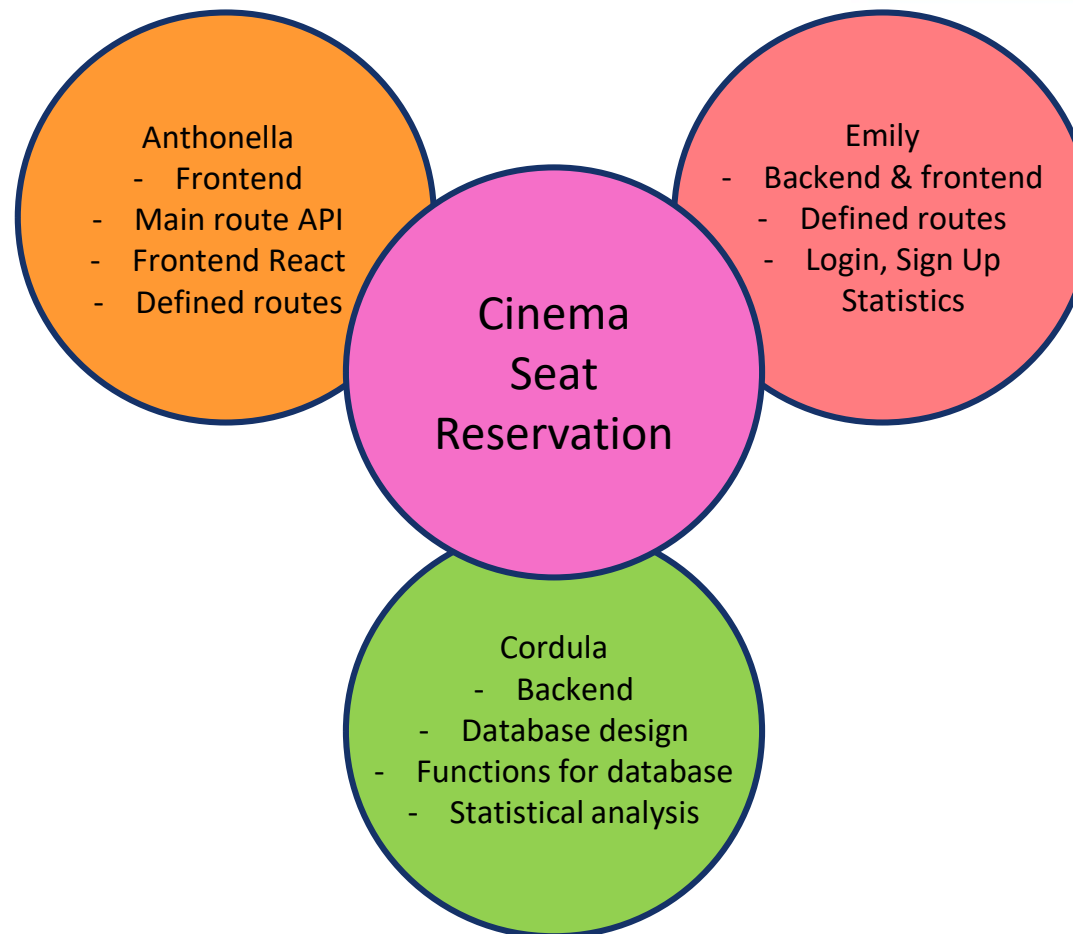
Anthonella
- Frontend
- Main route API
- Frontend React
- Defined routes

Emily
- Backend & frontend
- Defined routes
- Login, Sign Up Statistics

Cinema Seat Reservation

Cordula
- Backend
- Database design
- Functions for database
- Statistical analysis